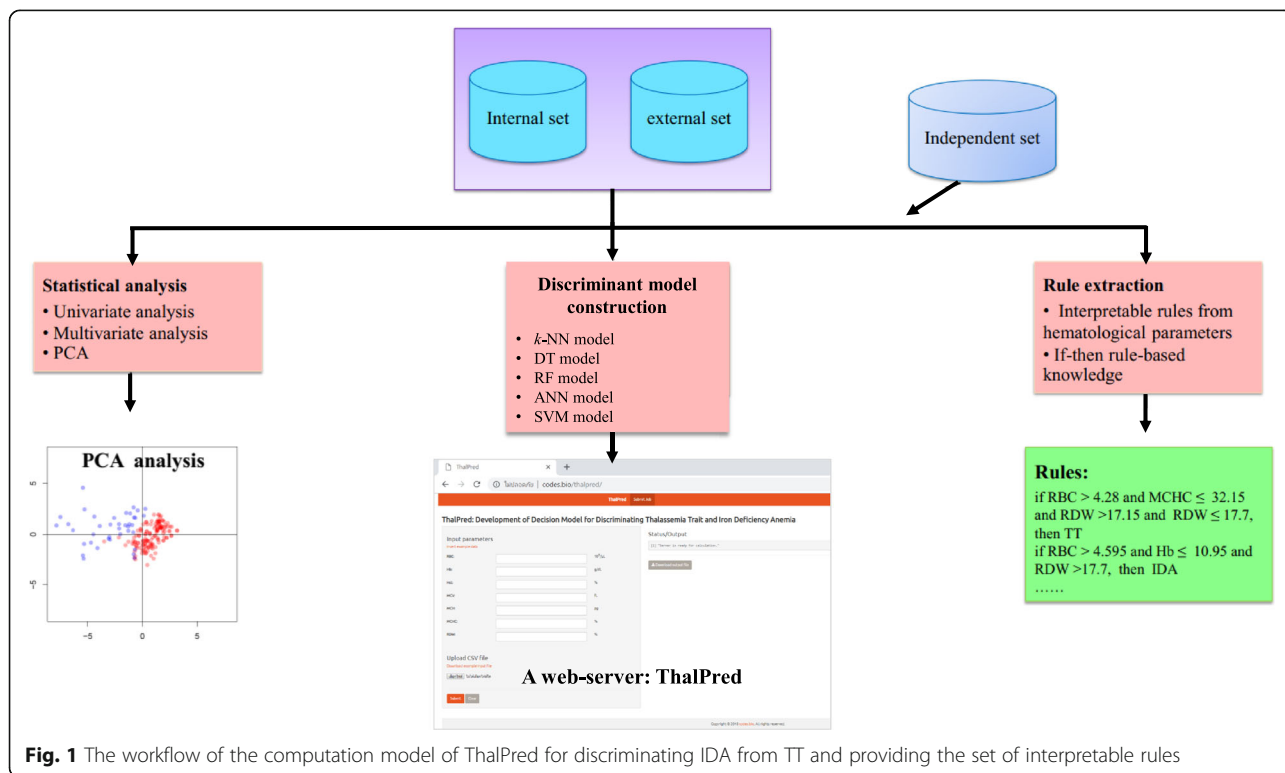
Internal set

external set

Independent set

Statistical analysis
• Univariate analysis
• Multivariate analysis
• PCA

Discriminant model construction
• $k$-NN model
• DT model
• RF model
• ANN model
• SVM model

Rule extraction
• Interpretable rules from hematological parameters
• If-then rule-based knowledge

PCA analysis

5
0
-5
-5
0
5

ThalPred
ไม่ปลอดภัย | codes.bio/thalpred/
ThalPred Submit Job

ThalPred: Development of Decision Model for Discriminating Thalassemia Trait and Iron Deficiency Anemia

Input parameters
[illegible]
RBC
Hb
Hct
MCV
MCH
MCHC
RDW

Status/Output
[1] "Server is ready for calculation."

Download output file

Upload CSV File
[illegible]
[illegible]

Submit Clear

Copyright © 2018 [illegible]. All rights reserved.

A web-server: ThalPred

Rules:
if RBC > 4.28 and MCHC ≤ 32.15 and RDW >17.15 and RDW ≤ 17.7, then TT
if RBC > 4.595 and Hb ≤ 10.95 and RDW >17.7, then IDA
……

Fig. 1 The workflow of the computation model of ThalPred for discriminating IDA from TT and providing the set of interpretable rules